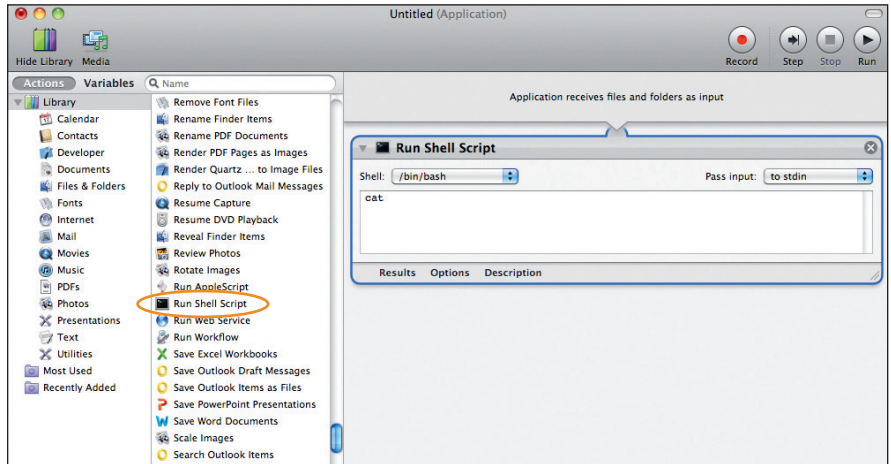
Untitled (Application)

Hide Library Media

Record Step Stop Run

Actions Variables Name

Library
Calendar
Contacts
Developer
Documents
Files & Folders
Fonts
Internet
Mail
Movies
Music
PDFs
Photos
Presentations
Text
Utilities
Most Used
Recently Added

Remove Font Files
Rename Finder Items
Rename PDF Documents
Render PDF Pages as Images
Render Quartz ... to Image Files
Reply to Outlook Mail Messages
Resume Capture
Resume DVD Playback
Reveal Finder Items
Review Photos
Rotate Images
Run AppleScript
Run Shell Script
Run Web Service
Run Workflow
Save Excel Workbooks
Save Outlook Draft Messages
Save Outlook Items as Files
Save PowerPoint Presentations
Save Word Documents
Scale Images
Search Outlook Items

Application receives files and folders as input

Run Shell Script

Shell: /bin/bash

Pass input: to stdin

cat

Results Options Description